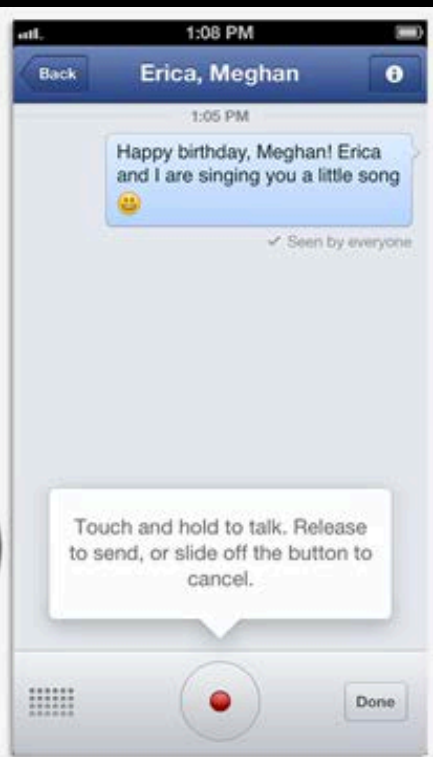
1:08 PM

Back Erica, Meghan

1:05 PM

Happy birthday, Meghan! Erica and I are singing you a little song 😀

✓ Seen by everyone

Touch and hold to talk. Release to send, or slide off the button to cancel.

Done